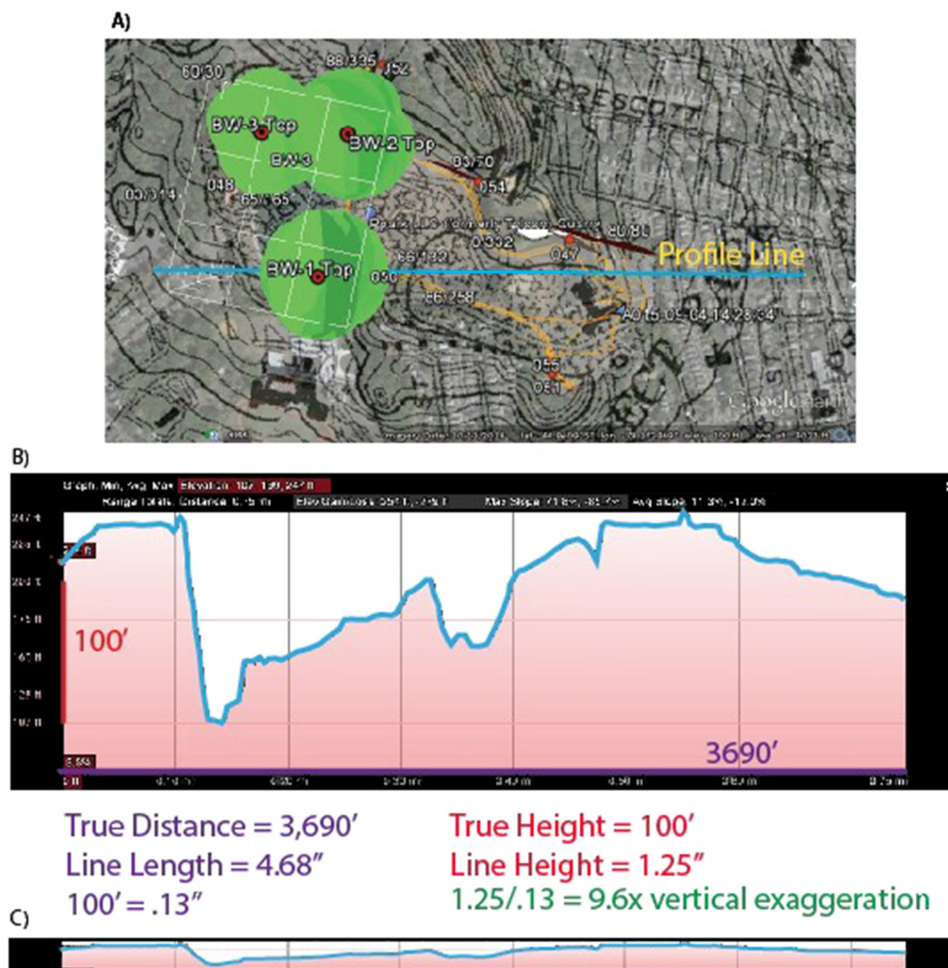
A)

60/30

88/335

052

PRESCOTT

BW-3 Top

BW-2 Top

BW-3

03/50

05/014

048

65/165

054

80/80

0/332

047

Profile Line

BW-1 Top

66/132

050

66/258

A015-05-04 14:28:34

055

051

Google earth

B)

Graph: Min, Avg, Max Elevation: 167, 199, 247 ft

Range Totals: Distance: 0.75 mi

Elev Gain/Loss: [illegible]

Max Slope: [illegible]

Avg Slope: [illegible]

247 ft

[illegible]

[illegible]

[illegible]

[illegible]

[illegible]

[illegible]

100'

3690'

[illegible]

True Distance = 3,690'

Line Length = 4.68"

100' = .13"

True Height = 100'

Line Height = 1.25"

1.25/.13 = 9.6x vertical exaggeration

C)